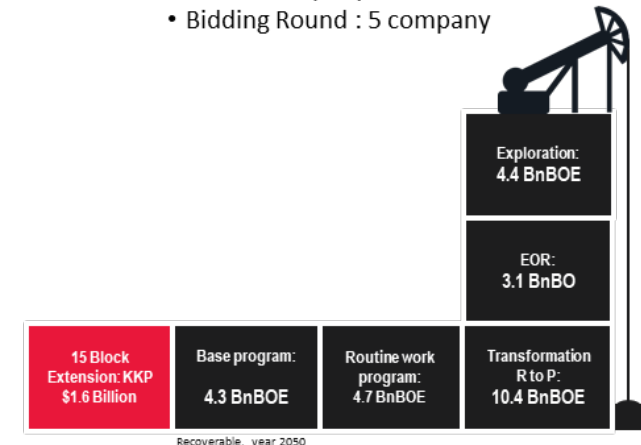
• Bidding Round : 5 company

Exploration:
4.4 BnBOE

EOR:
3.1 BnBO

15 Block Extension: KKP $1.6 Billion

Base program:
4.3 BnBOE

Routine work program:
4.7 BnBOE

Transformation R to P:
10.4 BnBOE

Recoverable, year 2050